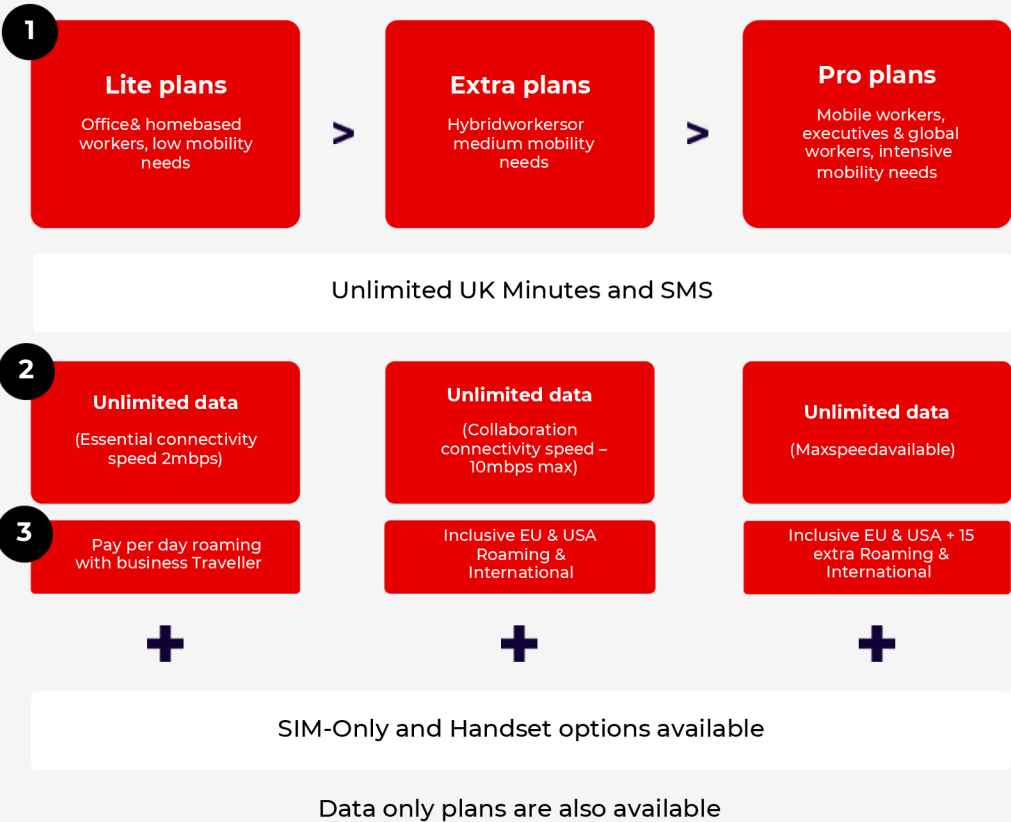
1

Lite plans

Office& homebased workers, low mobility needs

>

Extra plans

Hybridworkersor medium mobility needs

>

Pro plans

Mobile workers, executives & global workers, intensive mobility needs

Unlimited UK Minutes and SMS

2

Unlimited data

(Essential connectivity speed 2mbps)

Unlimited data

(Collaboration connectivity speed – 10mbps max)

Unlimited data

(Maxspeedavailable)

3

Pay per day roaming with business Traveller

Inclusive EU & USA Roaming & International

Inclusive EU & USA + 15 extra Roaming & International

+

+

+

SIM-Only and Handset options available

Data only plans are also available